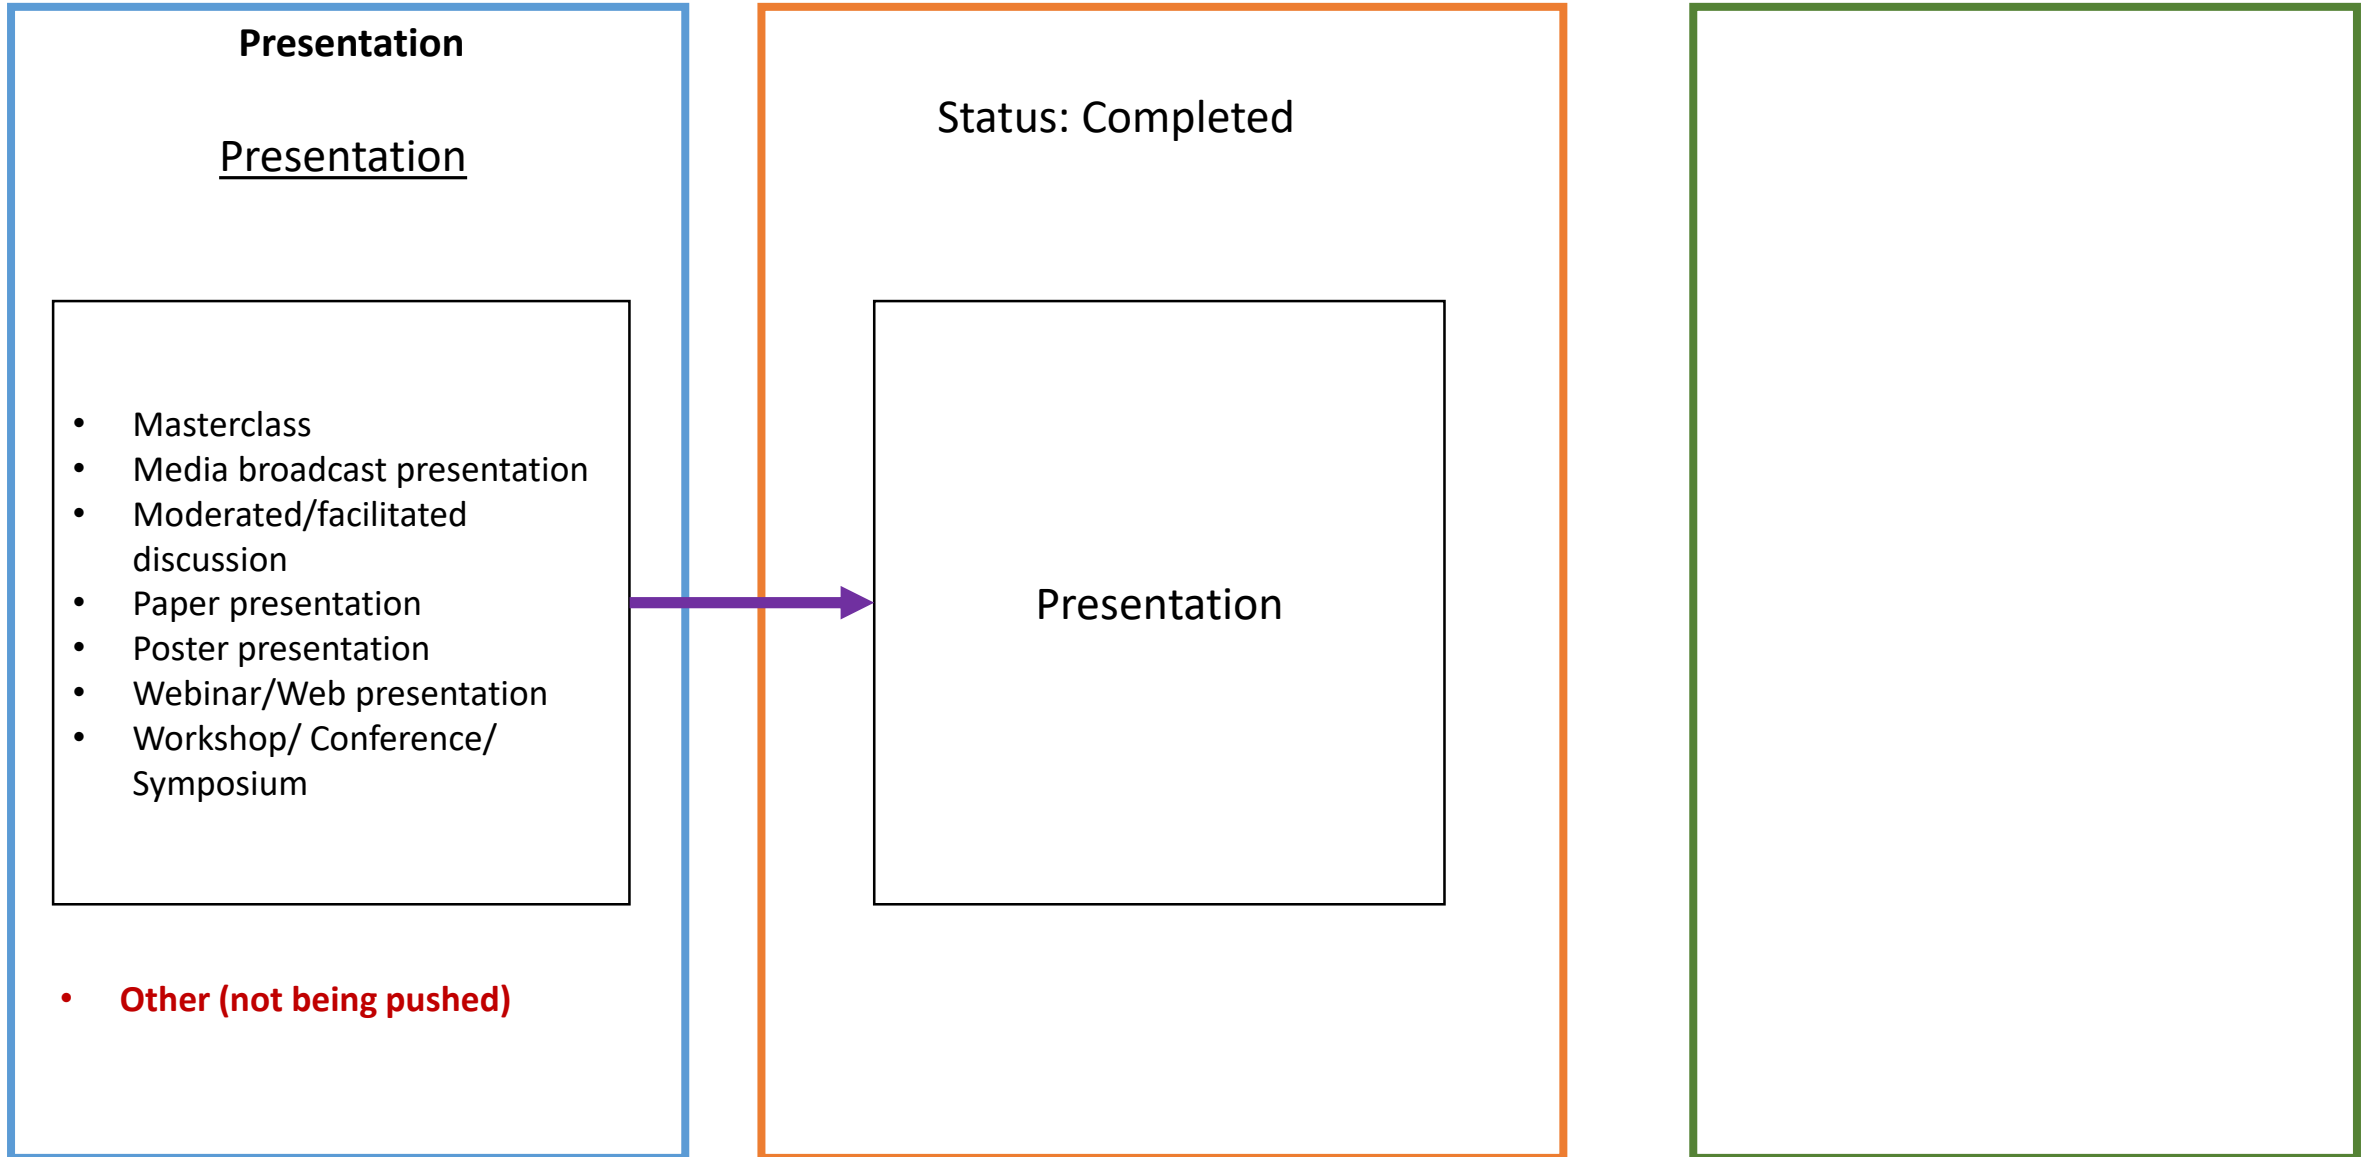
**Presentation**

Presentation

- Masterclass
- Media broadcast presentation
- Moderated/facilitated discussion
- Paper presentation
- Poster presentation
- Webinar/Web presentation
- Workshop/ Conference/ Symposium

- Other (not being pushed)

Status: Completed

Presentation